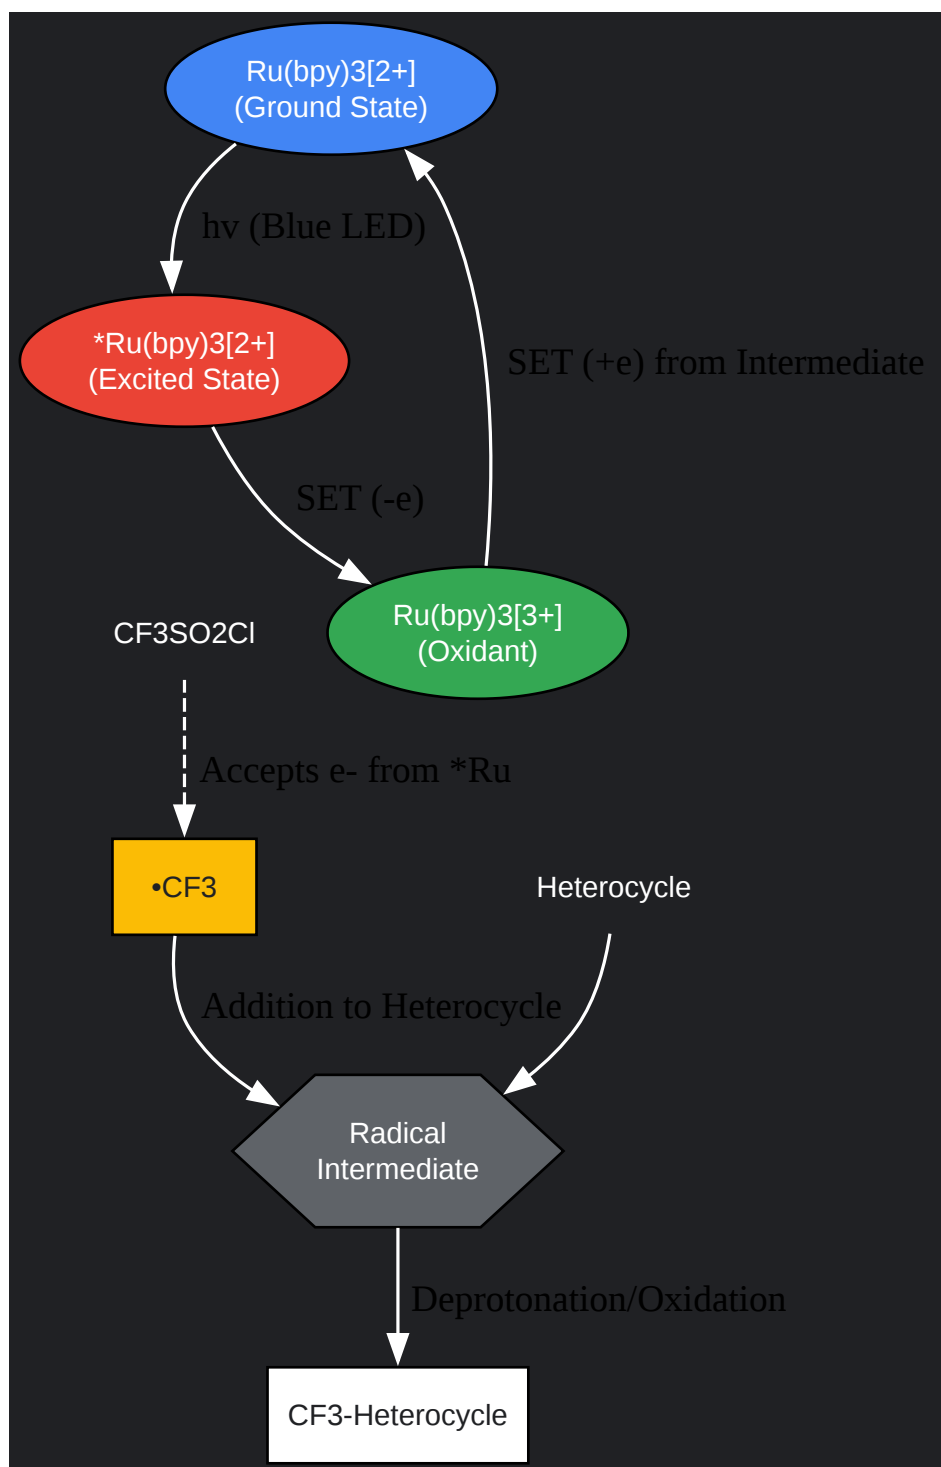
Ru(bpy)3[2+]
(Ground State)

hv (Blue LED)

*Ru(bpy)3[2+]
(Excited State)

SET (+e) from Intermediate

SET (-e)

CF3SO2Cl

Ru(bpy)3[3+]
(Oxidant)

Accepts e- from *Ru

•CF3

Heterocycle

Addition to Heterocycle

Radical
Intermediate

Deprotonation/Oxidation

CF3-Heterocycle